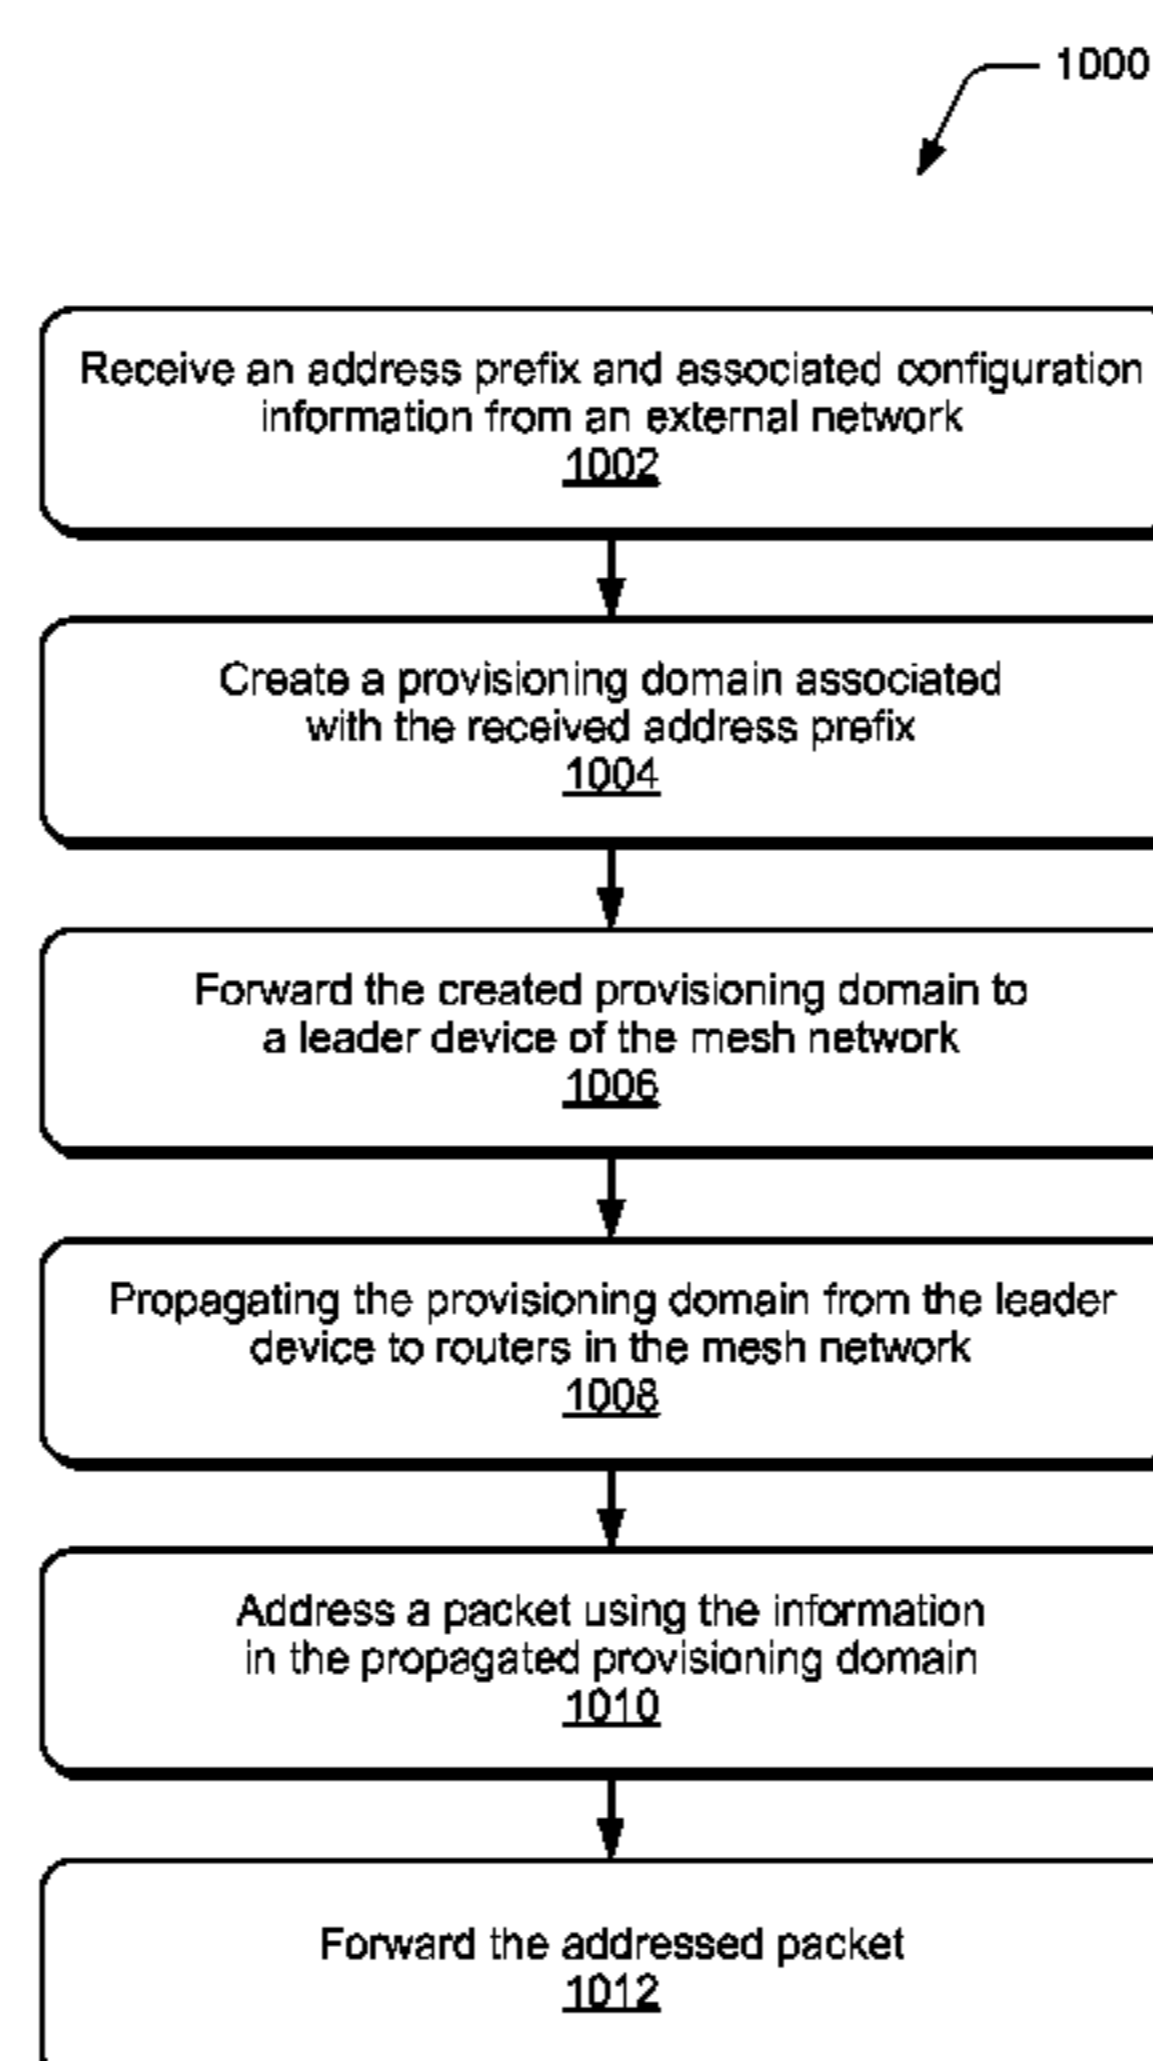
1000

Receive an address prefix and associated configuration information from an external network
1002

Create a provisioning domain associated with the received address prefix
1004

Forward the created provisioning domain to a leader device of the mesh network
1006

Propagating the provisioning domain from the leader device to routers in the mesh network
1008

Address a packet using the information in the propagated provisioning domain
1010

Forward the addressed packet
1012